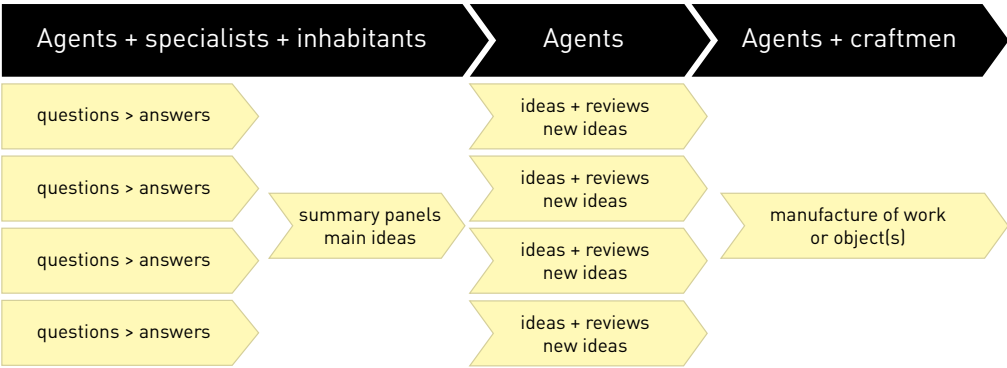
Agents + specialists + inhabitants

Agents

Agents + craftmen

questions > answers

questions > answers

questions > answers

questions > answers

summary panels
main ideas

ideas + reviews
new ideas

ideas + reviews
new ideas

ideas + reviews
new ideas

ideas + reviews
new ideas

manufacture of work
or object(s)